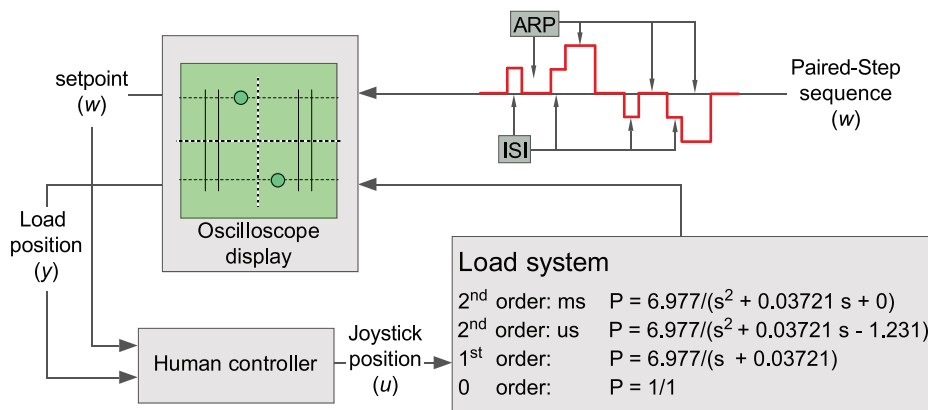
ARP

setpoint
($w$)

Paired-Step
sequence
($w$)

ISI

Load
position
($y$)

Oscilloscope
display

Load system

$2^{nd}$ order: ms P = 6.977/($s^2$ + 0.03721 s + 0)
$2^{nd}$ order: us P = 6.977/($s^2$ + 0.03721 s - 1.231)
$1^{st}$ order: P = 6.977/(s + 0.03721)
0 order: P = 1/1

Human controller

Joystick
position
($u$)